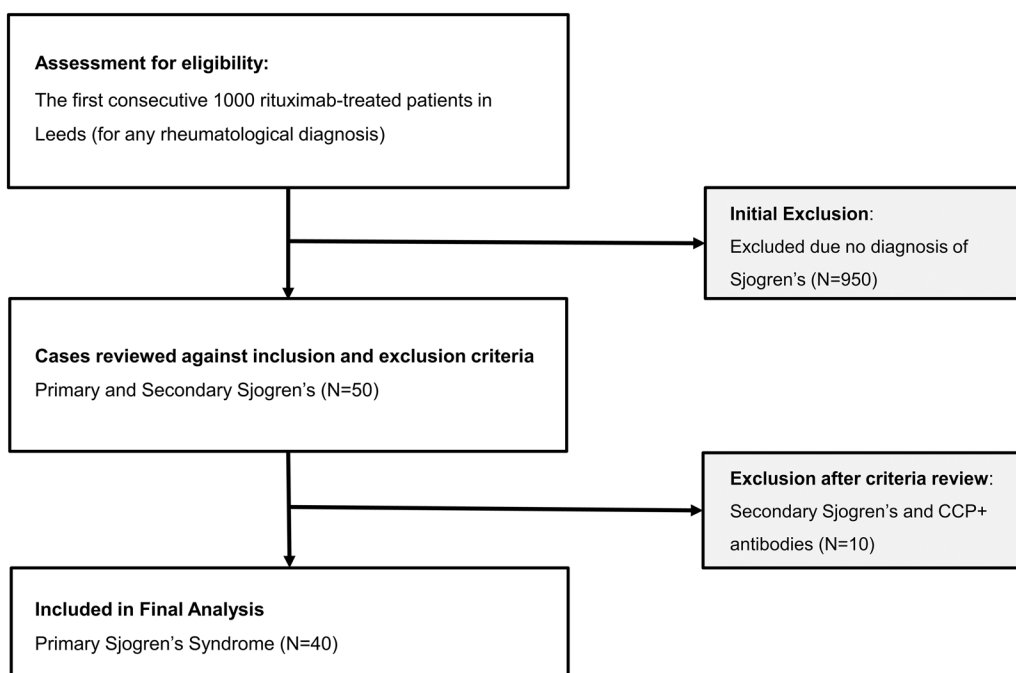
Assessment for eligibility:
The first consecutive 1000 rituximab-treated patients in Leeds (for any rheumatological diagnosis)

Initial Exclusion:
Excluded due no diagnosis of Sjogren's (N=950)

Cases reviewed against inclusion and exclusion criteria
Primary and Secondary Sjogren's (N=50)

Exclusion after criteria review:
Secondary Sjogren's and CCP+ antibodies (N=10)

Included in Final Analysis
Primary Sjogren's Syndrome (N=40)